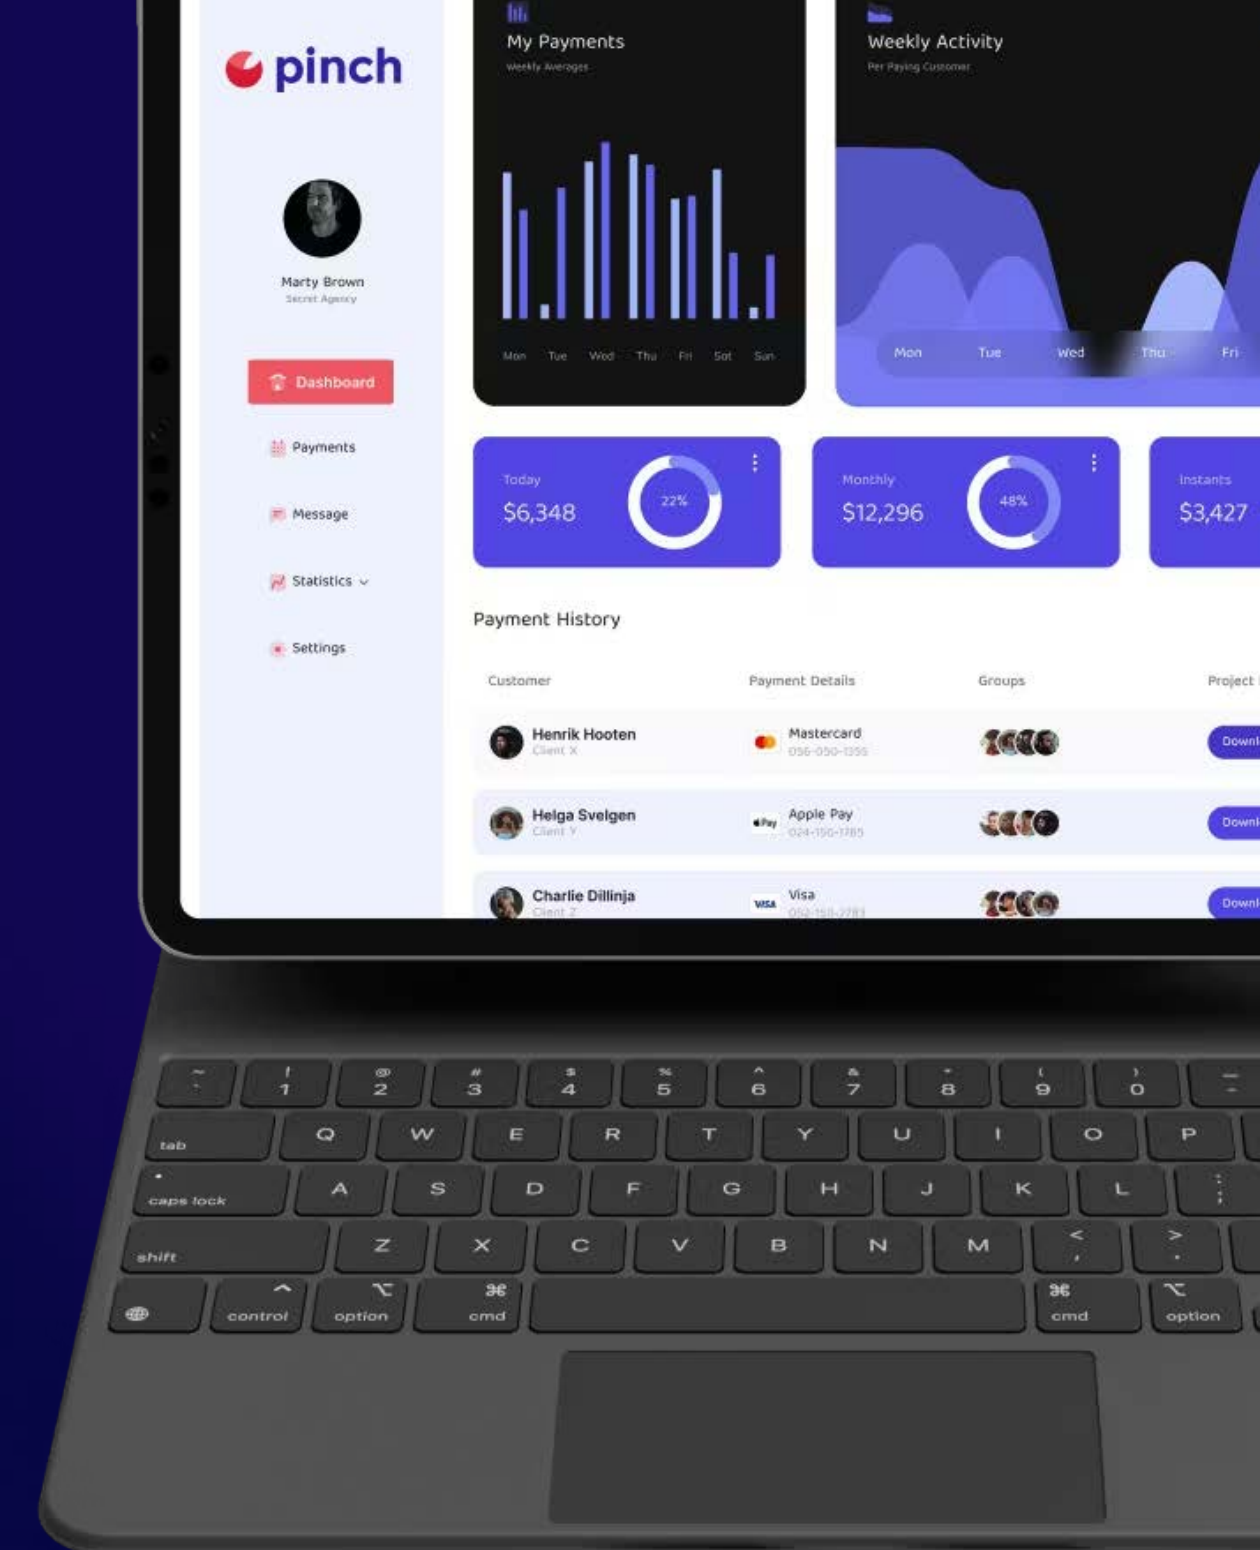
pinch

Marty Brown
Secret Agency

Dashboard

Payments

Message

Statistics

Settings

My Payments
Weekly Averages

Mon Tue Wed Thu Fri Sat Sun

Weekly Activity
Per Paying Customer

Mon Tue Wed Thu Fri

Today
$6,348
22%

Monthly
$12,296
48%

Instants
$3,427

Payment History

| Customer | Payment Details | Groups | Project |
|---|---|---|---|
| Henrik Hooten Client X | Mastercard 056-050-1356 | | Downl |
| Helga Svelgen Client Y | Apple Pay 024-150-1785 | | Downl |
| Charlie Dillinja Client Z | Visa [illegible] | | Downl |

~ ` ! 1 @ 2 # 3 $ 4 % 5 ^ 6 & 7 * 8 ( 9 ) 0 _ -
tab Q W E R T Y U I O P
caps lock A S D F G H J K L : ;
shift Z X C V B N M < , > .
control option ⌘ cmd ⌘ cmd option